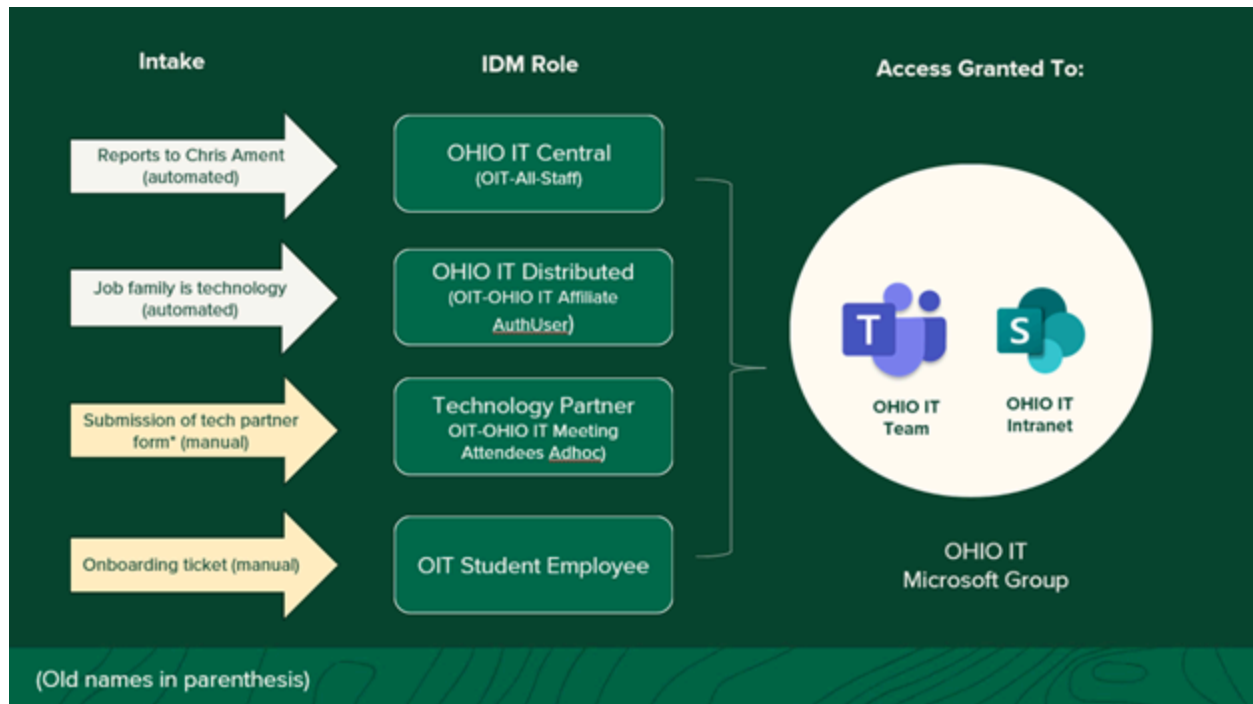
Intake

IDM Role

Access Granted To:

Reports to Chris Ament (automated)

OHIO IT Central
(OIT-All-Staff)

Job family is technology (automated)

OHIO IT Distributed
(OIT-OHIO IT Affiliate AuthUser)

Submission of tech partner form* (manual)

Technology Partner
OIT-OHIO IT Meeting Attendees Adhoc)

Onboarding ticket (manual)

OIT Student Employee

T

S

OHIO IT Team

OHIO IT Intranet

OHIO IT Microsoft Group

(Old names in parenthesis)